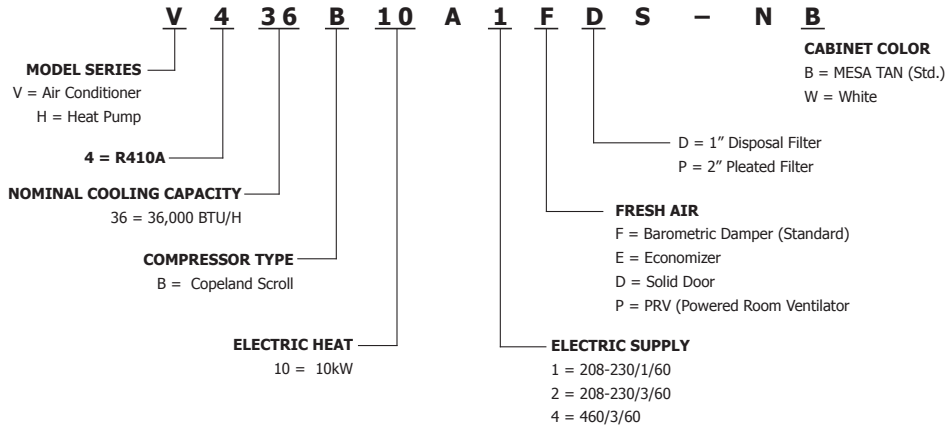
V 4 36 B 10 A 1 F D S – N B

MODEL SERIES
V = Air Conditioner
H = Heat Pump

4 = R410A

NOMINAL COOLING CAPACITY
36 = 36,000 BTU/H

COMPRESSOR TYPE
B = Copeland Scroll

ELECTRIC HEAT
10 = 10kW

CABINET COLOR
B = MESA TAN (Std.)
W = White

D = 1" Disposal Filter
P = 2" Pleated Filter

FRESH AIR
F = Barometric Damper (Standard)
E = Economizer
D = Solid Door
P = PRV (Powered Room Ventilator

ELECTRIC SUPPLY
1 = 208-230/1/60
2 = 208-230/3/60
4 = 460/3/60